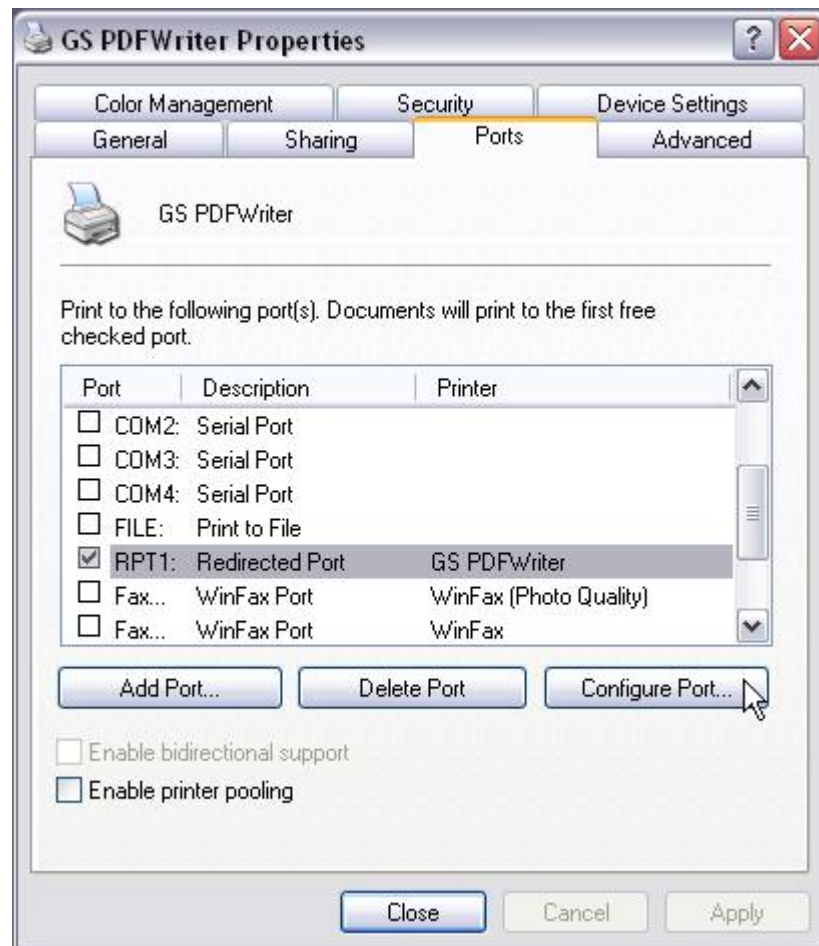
GS PDFWriter Properties

Color Management | Security | Device Settings
General | Sharing | Ports | Advanced

GS PDFWriter

Print to the following port(s). Documents will print to the first free checked port.

| Port | Description | Printer |
|---|---|---|
| COM2: | Serial Port | |
| COM3: | Serial Port | |
| COM4: | Serial Port | |
| FILE: | Print to File | |
| RPT1: | Redirected Port | GS PDFWriter |
| Fax... | WinFax Port | WinFax (Photo Quality) |
| Fax... | WinFax Port | WinFax |

Add Port... | Delete Port | Configure Port...

Enable bidirectional support
Enable printer pooling

Close | Cancel | Apply